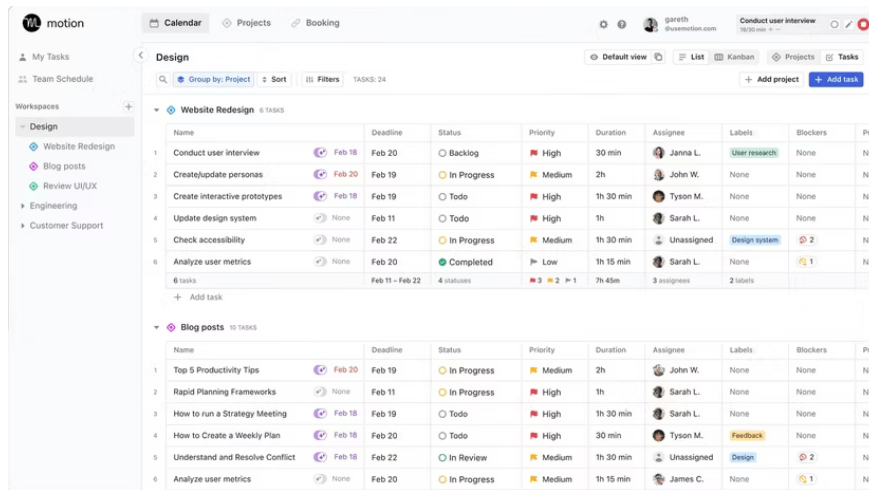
motion

Calendar Projects Booking

gareth @usemotion.com

Conduct user interview 18/30 min

My Tasks
Team Schedule

Workspaces
Design
Website Redesign
Blog posts
Review UI/UX
Engineering
Customer Support

Design

Default view | List | Kanban | Projects | Tasks

Group by: Project | Sort | Filters | TASKS: 24

+ Add project | + Add task

Website Redesign 6 TASKS

| | Name | | Deadline | Status | Priority | Duration | Assignee | Labels | Blockers | P |
|---|---|---|---|---|---|---|---|---|---|---|
| 1 | Conduct user interview | Feb 18 | Feb 20 | Backlog | High | 30 min | Janna L. | User research | None | N |
| 2 | Create/update personas | Feb 20 | Feb 19 | In Progress | Medium | 2h | John W. | None | None | N |
| 3 | Create interactive prototypes | Feb 18 | Feb 19 | Todo | High | 1h 30 min | Tyson M. | None | None | N |
| 4 | Update design system | None | Feb 11 | Todo | High | 1h | Sarah L. | None | None | N |
| 5 | Check accessibility | None | Feb 22 | In Progress | Medium | 1h 30 min | Unassigned | Design system | 2 | N |
| 6 | Analyze user metrics | None | Feb 20 | Completed | Low | 1h 15 min | Sarah L. | None | 1 | N |
| | 6 tasks | | Feb 11 – Feb 22 | 4 statuses | 3 2 1 | 7h 45m | 3 assignees | 2 labels | | |

+ Add task

Blog posts 10 TASKS

| | Name | | Deadline | Status | Priority | Duration | Assignee | Labels | Blockers | P |
|---|---|---|---|---|---|---|---|---|---|---|
| 1 | Top 5 Productivity Tips | Feb 18 | Feb 19 | In Progress | Medium | 2h | John W. | None | None | N |
| 2 | Rapid Planning Frameworks | None | Feb 11 | In Progress | High | 1h 30 min | Sarah L. | None | None | N |
| 3 | How to run a Strategy Meeting | Feb 18 | Feb 19 | Todo | High | 1h 30 min | Sarah L. | None | None | N |
| 4 | How to Create a Weekly Plan | Feb 18 | Feb 20 | Todo | High | 30 min | Tyson M. | Feedback | None | N |
| 5 | Understand and Resolve Conflict | Feb 18 | Feb 22 | In Review | Medium | 1h 30 min | Unassigned | Design | 2 | N |
| 6 | Analyze user metrics | None | Feb 20 | In Progress | Medium | 1h 15 min | James C. | None | 1 | N |